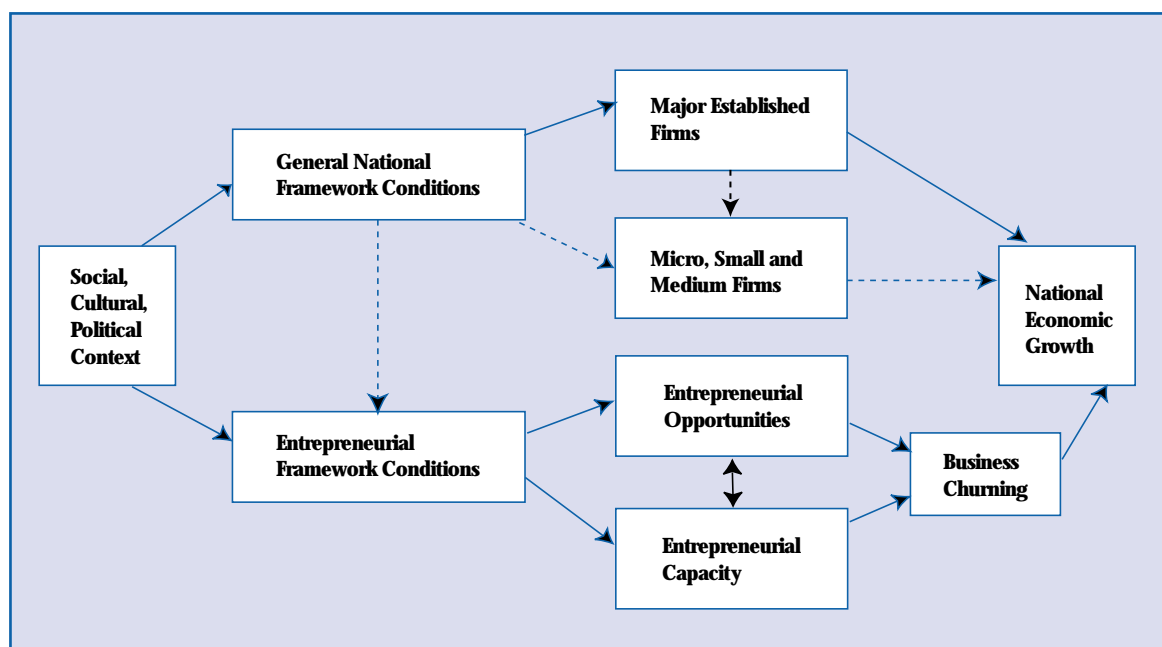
Social, Cultural, Political Context

General National Framework Conditions

Entrepreneurial Framework Conditions

Major Established Firms

Micro, Small and Medium Firms

Entrepreneurial Opportunities

Entrepreneurial Capacity

Business Churning

National Economic Growth